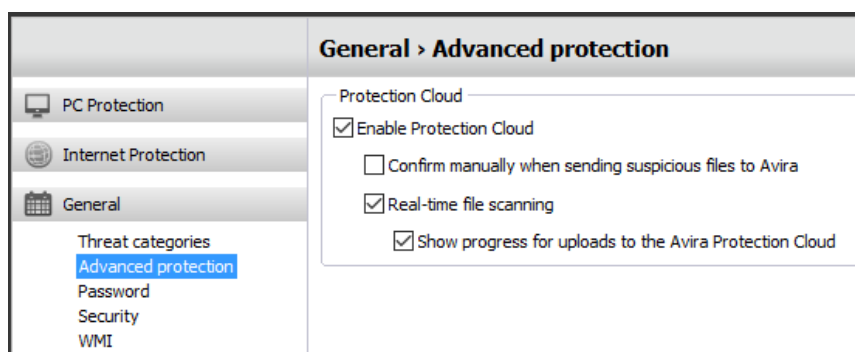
General › Advanced protection

PC Protection

Internet Protection

General

Threat categories
Advanced protection
Password
Security
WMI

Protection Cloud

Enable Protection Cloud

Confirm manually when sending suspicious files to Avira

Real-time file scanning

Show progress for uploads to the Avira Protection Cloud